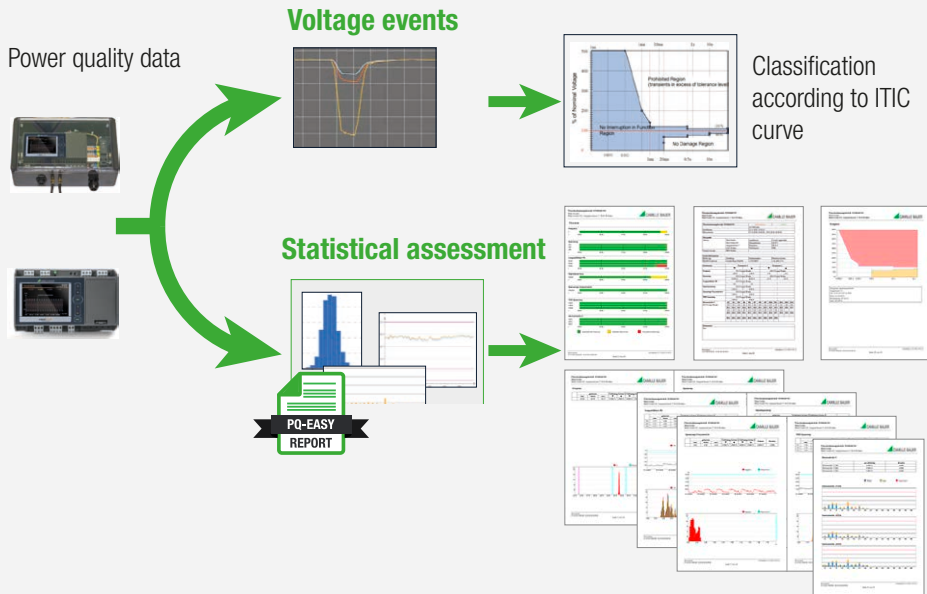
Power quality data

Voltage events

Classification according to ITIC curve

Prohibited Region (transients in excess of tolerance levels)

No Interruption in Function Region

No Damage Region

% of Nominal Voltage

Statistical assessment

PQ-EASY REPORT

CAMILLE BAUER